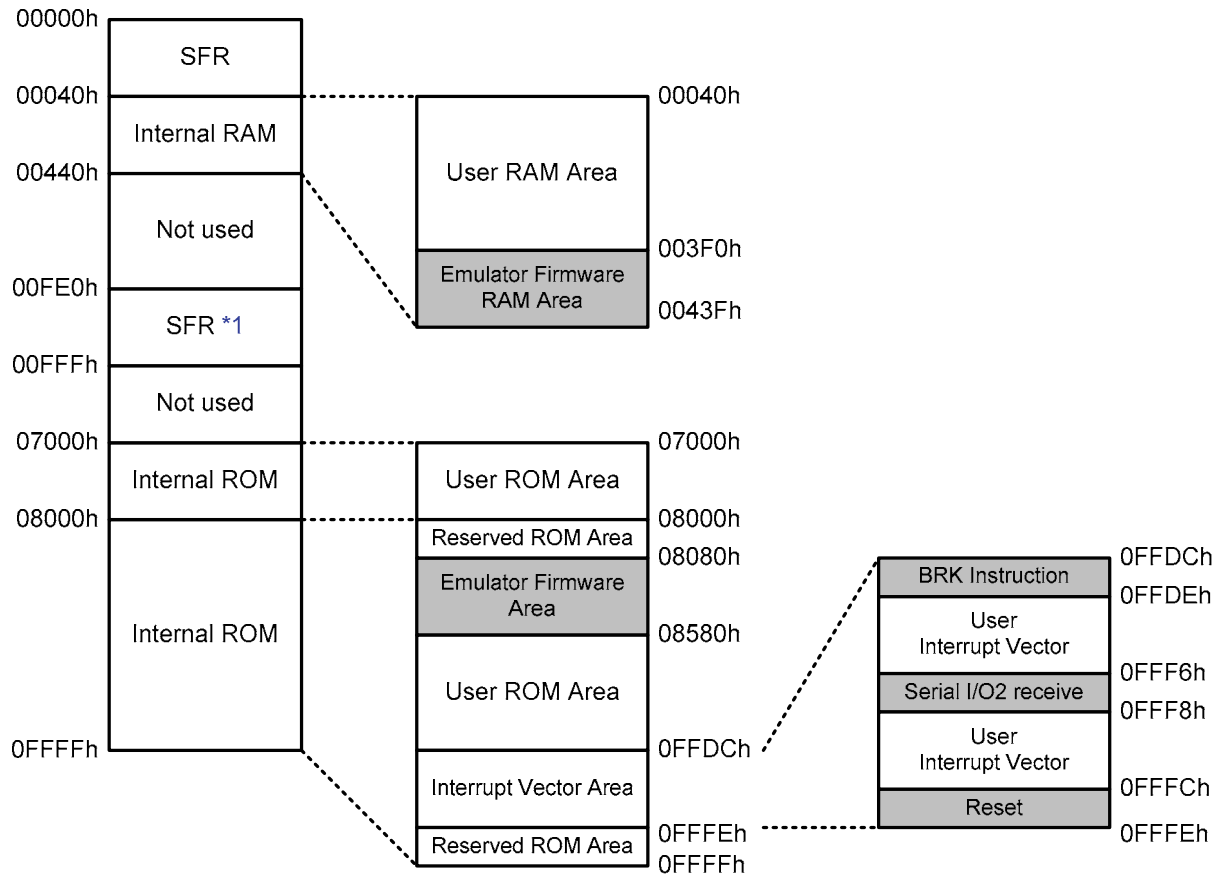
00000h
SFR
00040h
Internal RAM
00440h
Not used
00FE0h
SFR *1
00FFFh
Not used
07000h
Internal ROM
08000h
Internal ROM
0FFFFh

00040h
User RAM Area
003F0h
Emulator Firmware RAM Area
0043Fh

07000h
User ROM Area
08000h
Reserved ROM Area
08080h
Emulator Firmware Area
08580h
User ROM Area
0FFDCh
Interrupt Vector Area
0FFFEh
Reserved ROM Area
0FFFFh

0FFDCh
BRK Instruction
0FFDEh
User Interrupt Vector
0FFF6h
Serial I/O2 receive
0FFF8h
User Interrupt Vector
0FFFCh
Reset
0FFFEh